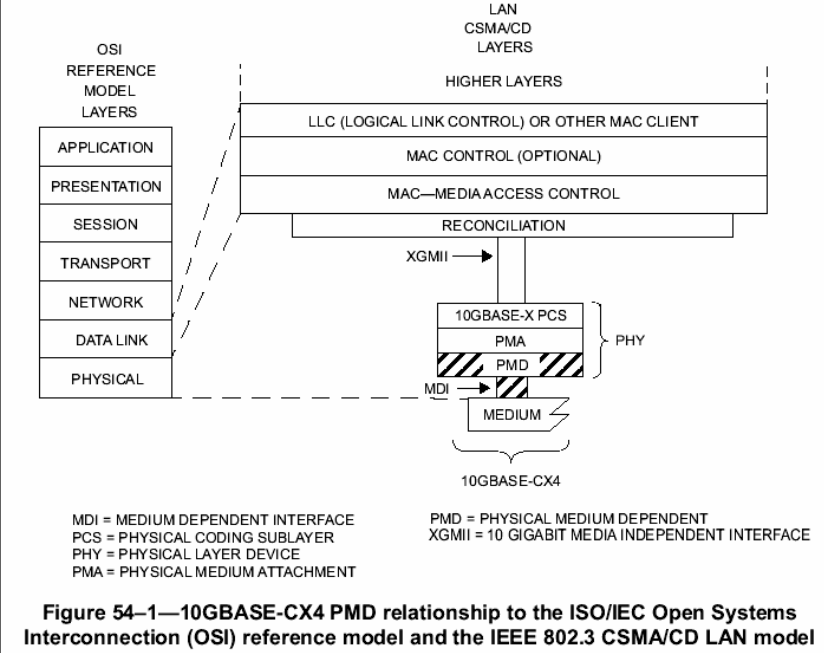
LAN
CSMA/CD
LAYERS

OSI
REFERENCE
MODEL
LAYERS

HIGHER LAYERS

LLC (LOGICAL LINK CONTROL) OR OTHER MAC CLIENT

MAC CONTROL (OPTIONAL)

MAC—MEDIA ACCESS CONTROL

RECONCILIATION

APPLICATION

PRESENTATION

SESSION

TRANSPORT

NETWORK

DATA LINK

PHYSICAL

XGMII

10GBASE-X PCS

PMA

PMD

PHY

MDI

MEDIUM

10GBASE-CX4

MDI = MEDIUM DEPENDENT INTERFACE
PCS = PHYSICAL CODING SUBLAYER
PHY = PHYSICAL LAYER DEVICE
PMA = PHYSICAL MEDIUM ATTACHMENT

PMD = PHYSICAL MEDIUM DEPENDENT
XGMII = 10 GIGABIT MEDIA INDEPENDENT INTERFACE

Figure 54–1—10GBASE-CX4 PMD relationship to the ISO/IEC Open Systems Interconnection (OSI) reference model and the IEEE 802.3 CSMA/CD LAN model